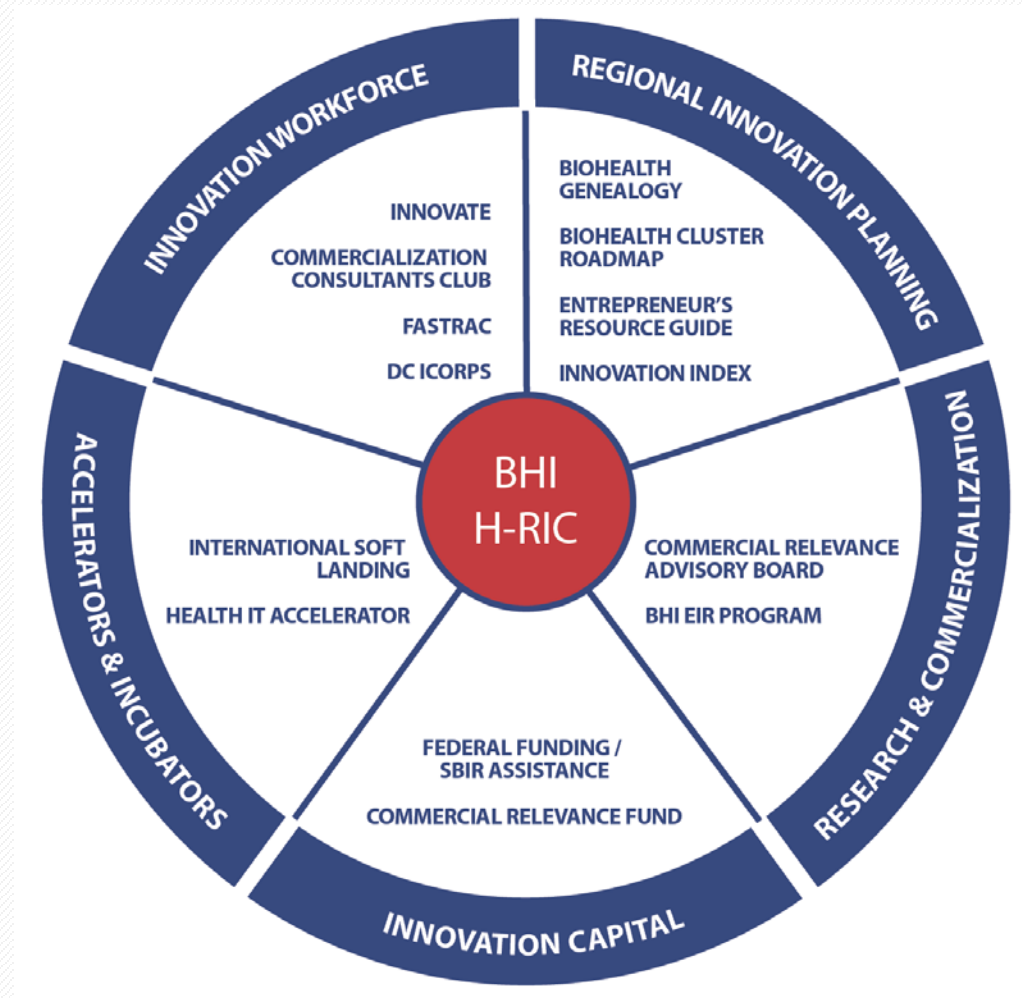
BHI
H-RIC

INNOVATION WORKFORCE

INNOVATE

COMMERCIALIZATION CONSULTANTS CLUB

FASTRAC

DC ICORPS

REGIONAL INNOVATION PLANNING

BIOHEALTH GENEALOGY

BIOHEALTH CLUSTER ROADMAP

ENTREPRENEUR'S RESOURCE GUIDE

INNOVATION INDEX

RESEARCH & COMMERCIALIZATION

COMMERCIAL RELEVANCE ADVISORY BOARD

BHI EIR PROGRAM

INNOVATION CAPITAL

FEDERAL FUNDING / SBIR ASSISTANCE

COMMERCIAL RELEVANCE FUND

ACCELERATORS & INCUBATORS

INTERNATIONAL SOFT LANDING

HEALTH IT ACCELERATOR